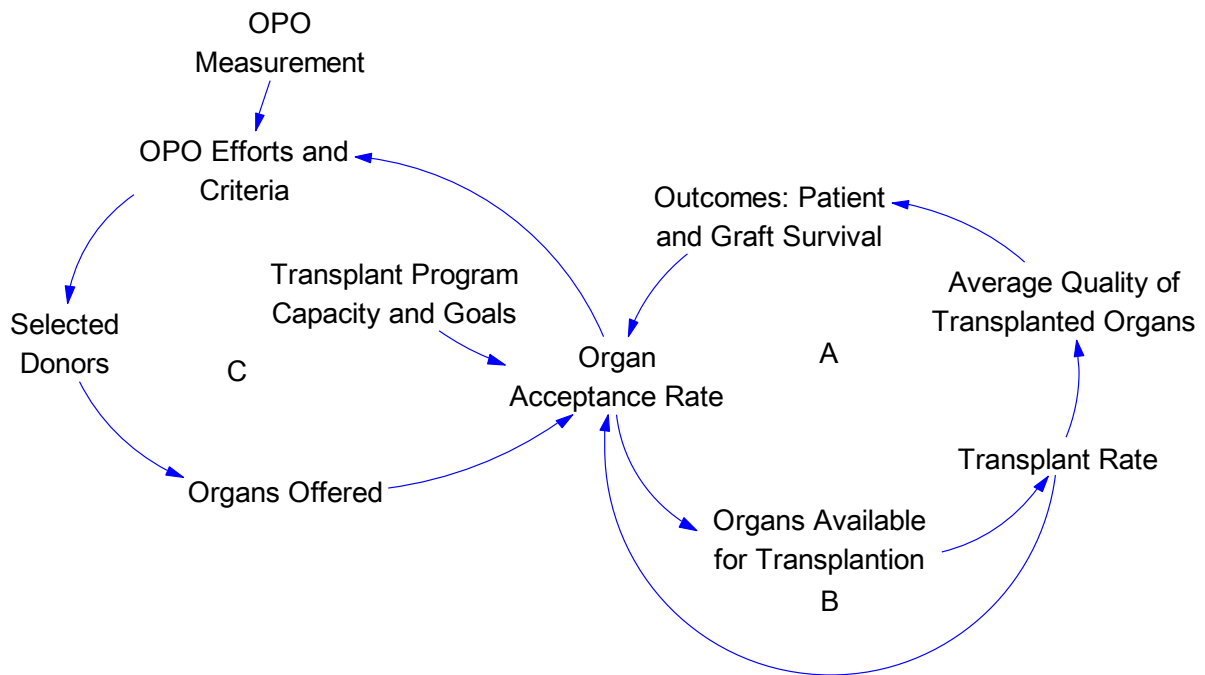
OPO Measurement

OPO Efforts and Criteria

Outcomes: Patient and Graft Survival

Transplant Program Capacity and Goals

Average Quality of Transplanted Organs

Selected Donors

C

Organ Acceptance Rate

A

Transplant Rate

Organs Offered

Organs Available for Transplantion

B